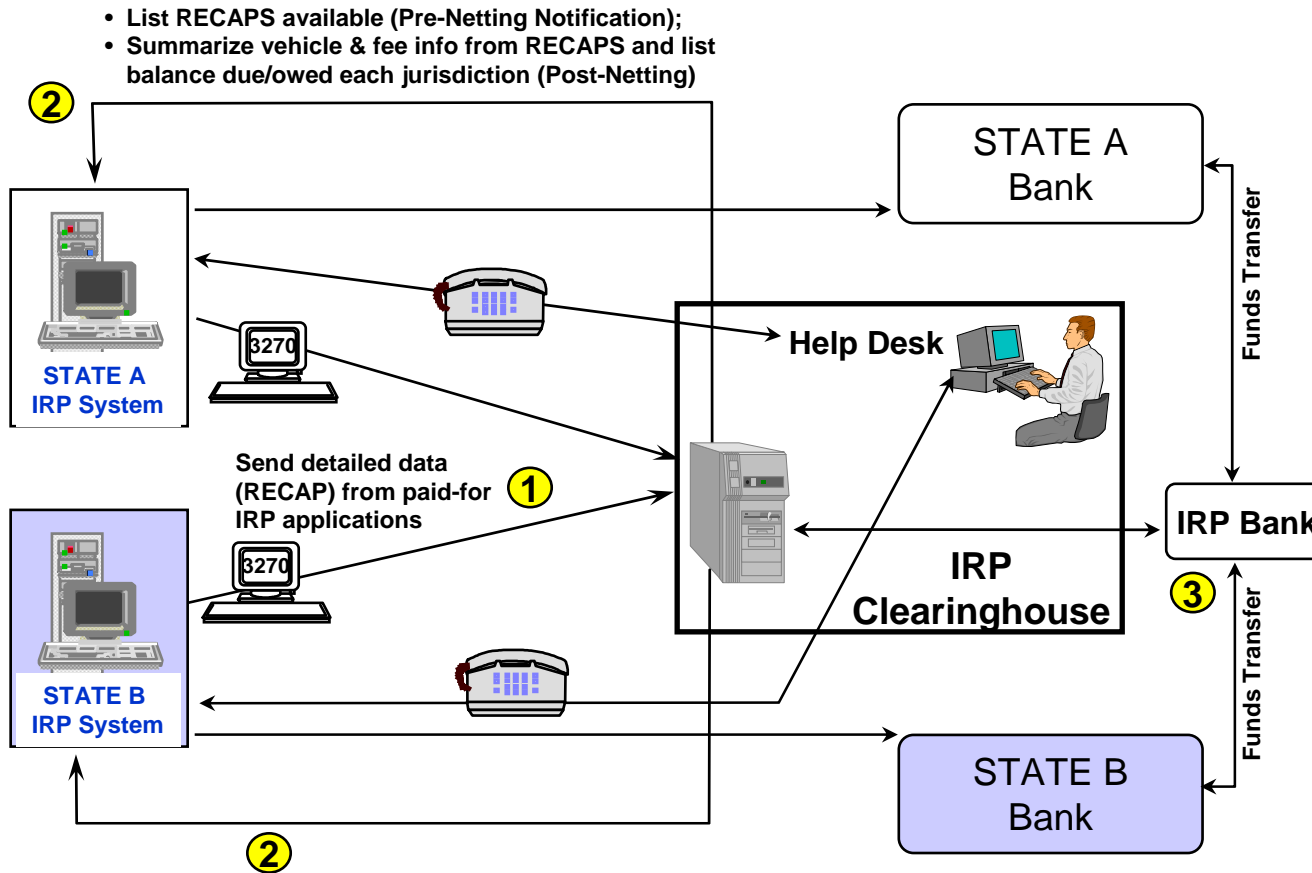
• List RECAPS available (Pre-Netting Notification);
• Summarize vehicle & fee info from RECAPS and list balance due/owed each jurisdiction (Post-Netting)

2

STATE A
Bank

Funds Transfer

3270

STATE A
IRP System

Help Desk

Send detailed data (RECAP) from paid-for IRP applications

1

IRP Bank

3270

IRP
Clearinghouse

3

Funds Transfer

STATE B
IRP System

STATE B
Bank

2